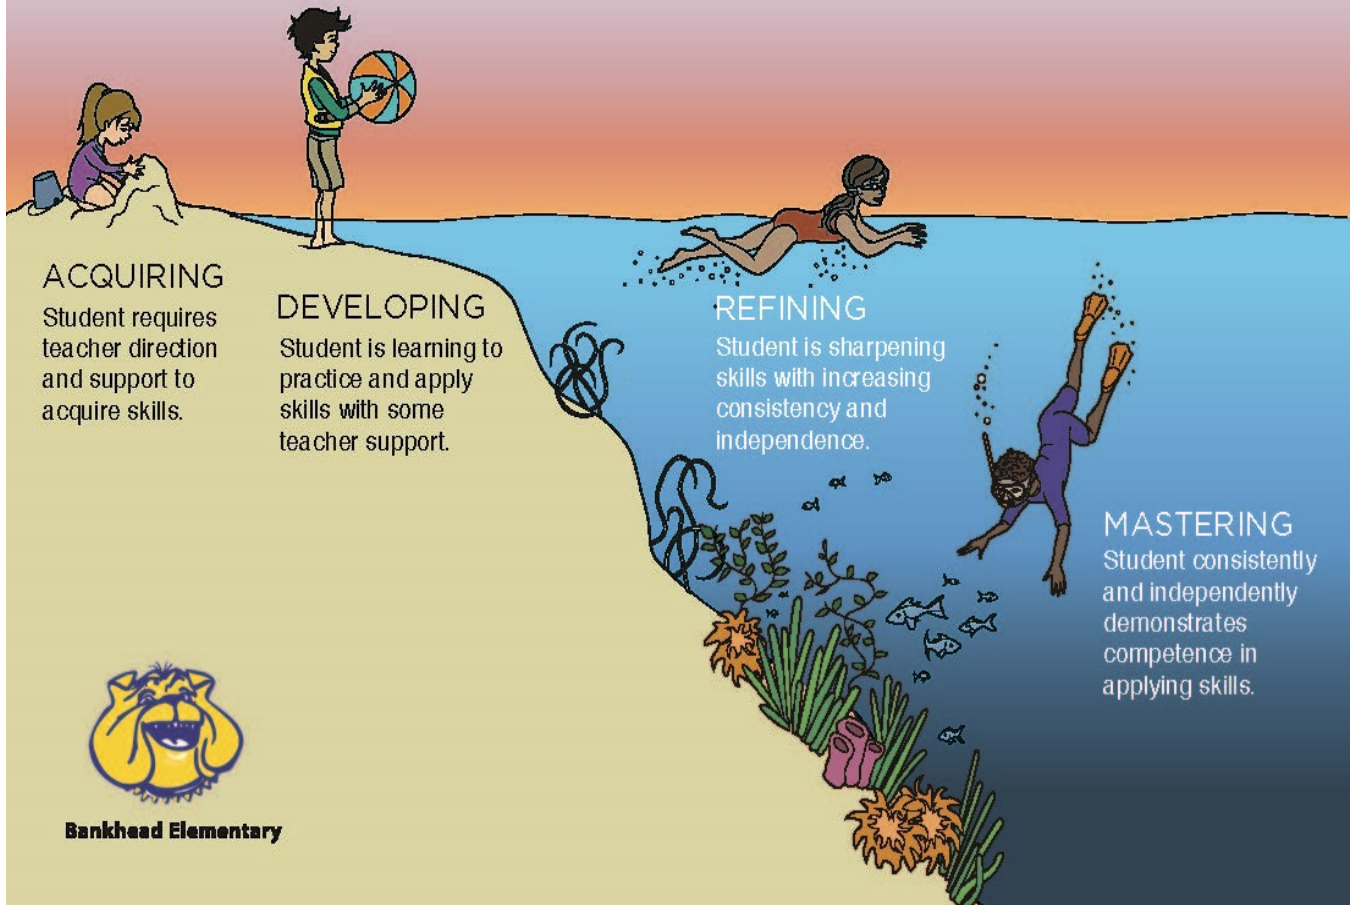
ACQUIRING
Student requires teacher direction and support to acquire skills.

DEVELOPING
Student is learning to practice and apply skills with some teacher support.

REFINING
Student is sharpening skills with increasing consistency and independence.

MASTERING
Student consistently and independently demonstrates competence in applying skills.

Bankhead Elementary